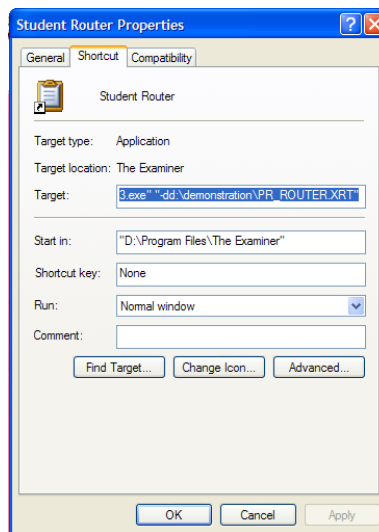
Student Router Properties

?

General | Shortcut | Compatibility

Student Router

Target type: Application

Target location: The Examiner

Target: 3.exe" "-dd:\demonstration\PR_ROUTER.XRT"

Start in: "D:\Program Files\The Examiner"

Shortcut key: None

Run: Normal window

Comment:

Find Target... | Change Icon... | Advanced...

OK | Cancel | Apply